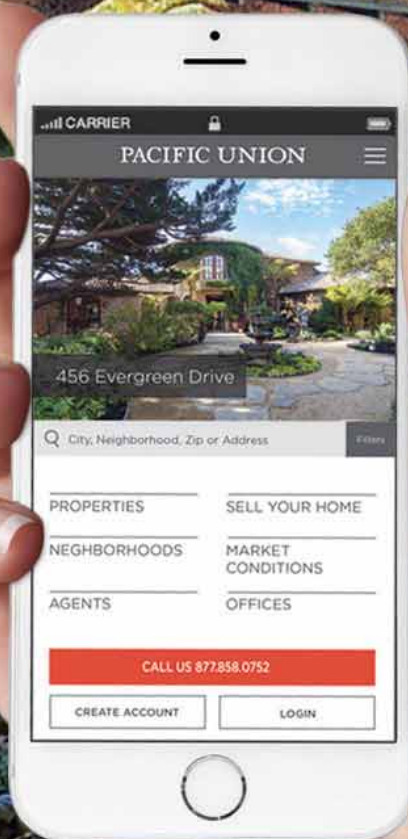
CARRIER

PACIFIC UNION

456 Evergreen Drive

City, Neighborhood, Zip or Address

Filters

PROPERTIES

SELL YOUR HOME

NEIGHBORHOODS

MARKET CONDITIONS

AGENTS

OFFICES

CALL US 877.858.0752

CREATE ACCOUNT

LOGIN